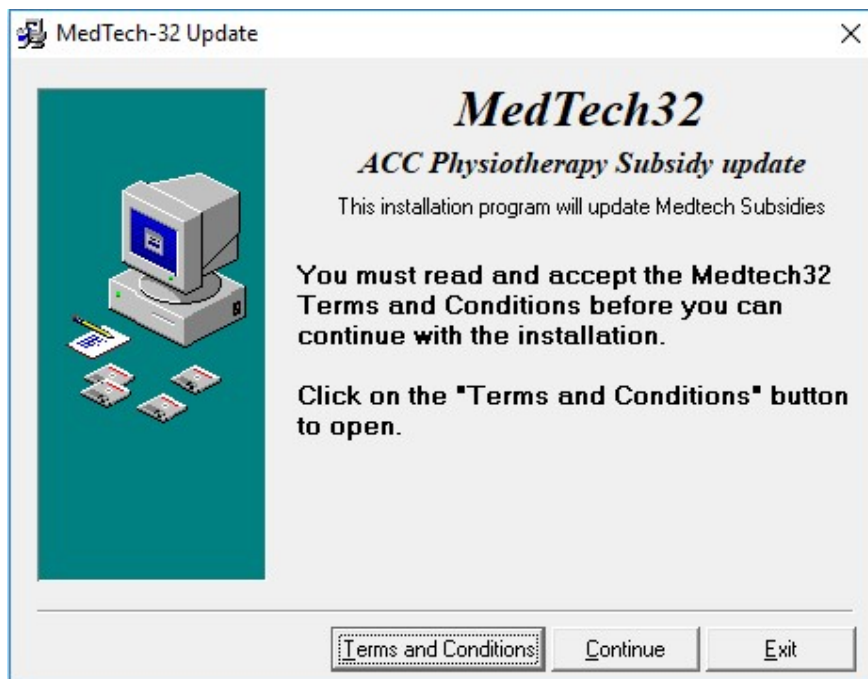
MedTech-32 Update

×

MedTech32

ACC Physiotherapy Subsidy update

This installation program will update Medtech Subsidies

You must read and accept the Medtech32 Terms and Conditions before you can continue with the installation.

Click on the "Terms and Conditions" button to open.

Terms and Conditions

Continue

Exit